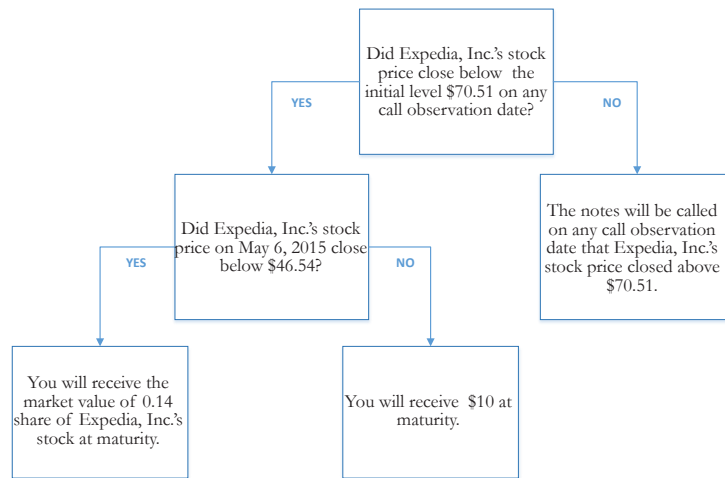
Did Expedia, Inc.'s stock price close below the initial level $70.51 on any call observation date?

YES

NO

Did Expedia, Inc.'s stock price on May 6, 2015 close below $46.54?

The notes will be called on any call observation date that Expedia, Inc.'s stock price closed above $70.51.

YES

NO

You will receive the market value of 0.14 share of Expedia, Inc.'s stock at maturity.

You will receive $10 at maturity.